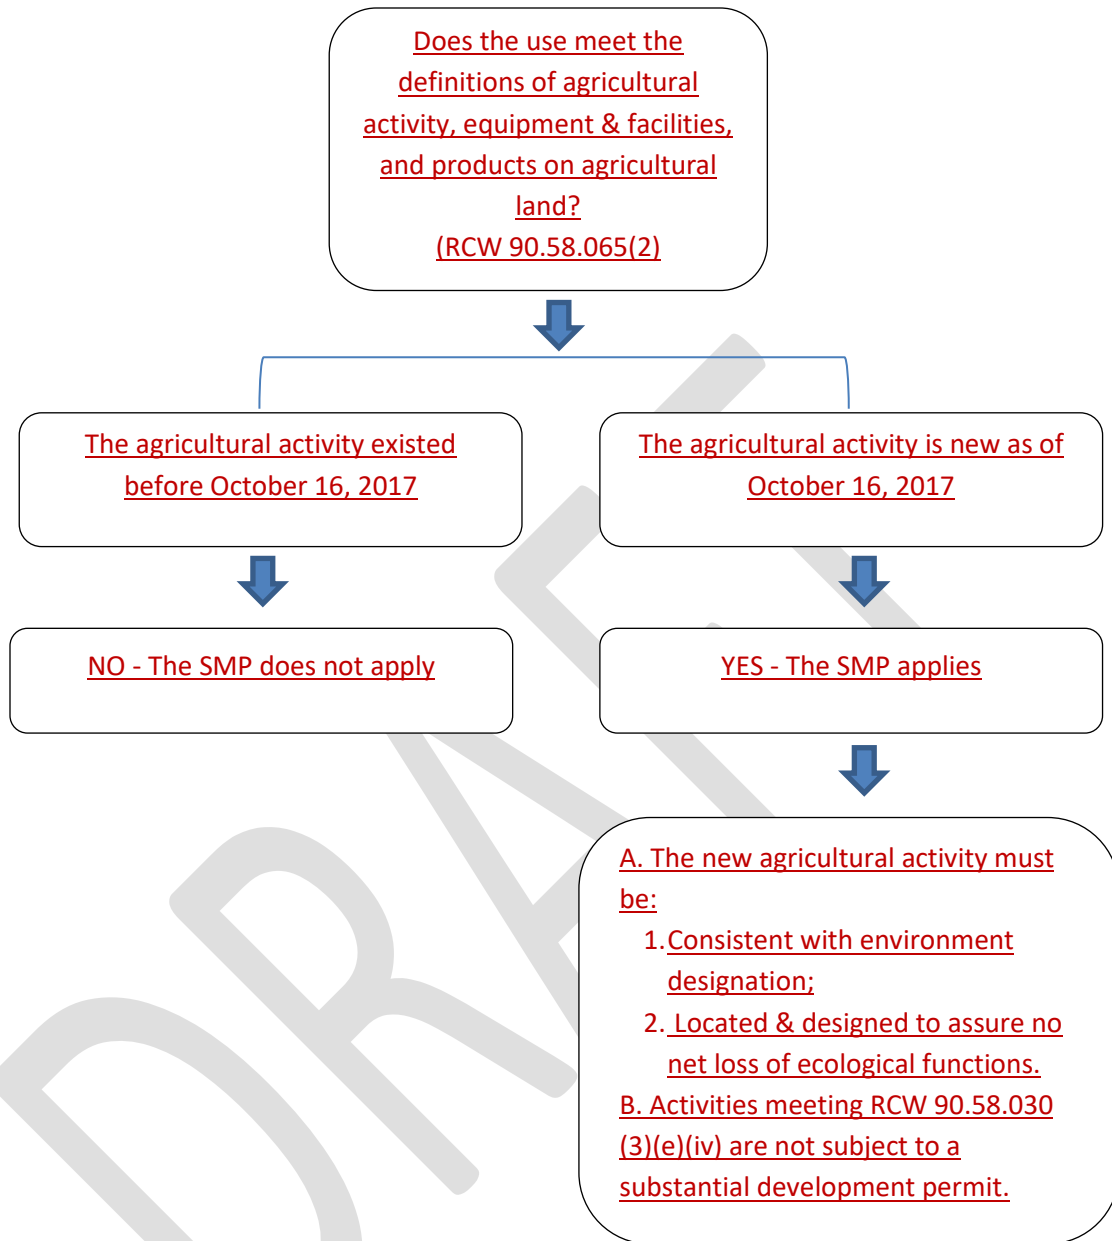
Does the use meet the definitions of agricultural activity, equipment & facilities, and products on agricultural land?
(RCW 90.58.065(2)

The agricultural activity existed before October 16, 2017

The agricultural activity is new as of October 16, 2017

NO - The SMP does not apply

YES - The SMP applies

A. The new agricultural activity must be:
1. Consistent with environment designation;
2. Located & designed to assure no net loss of ecological functions.
B. Activities meeting RCW 90.58.030 (3)(e)(iv) are not subject to a substantial development permit.

DRAFT